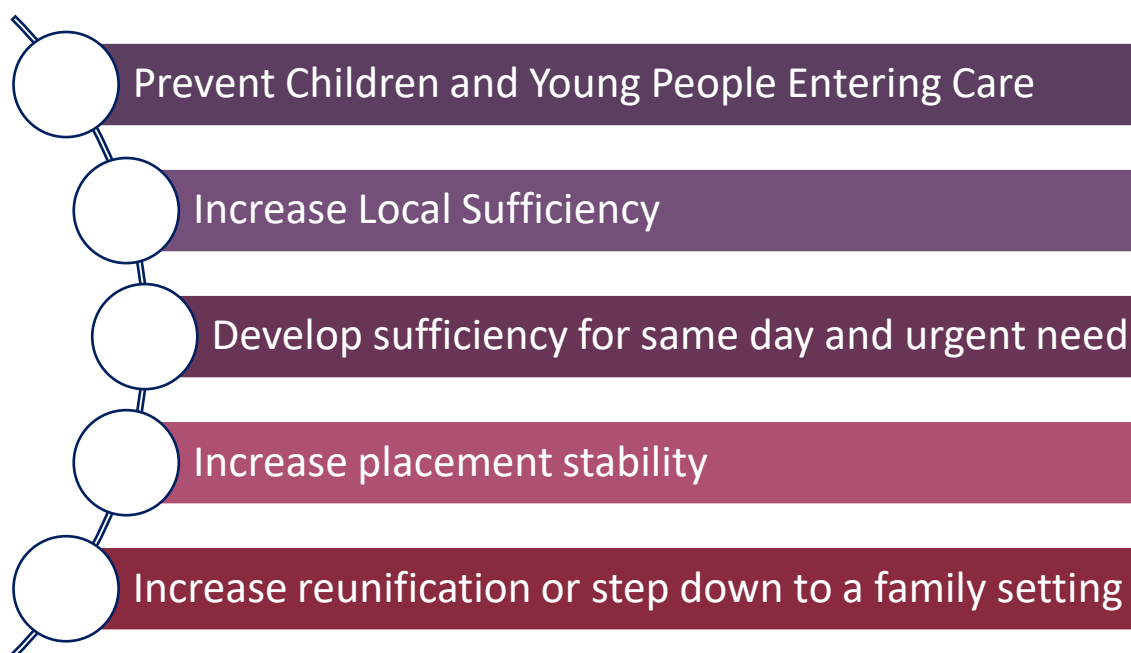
Prevent Children and Young People Entering Care

Increase Local Sufficiency

Develop sufficiency for same day and urgent need

Increase placement stability

Increase reunification or step down to a family setting